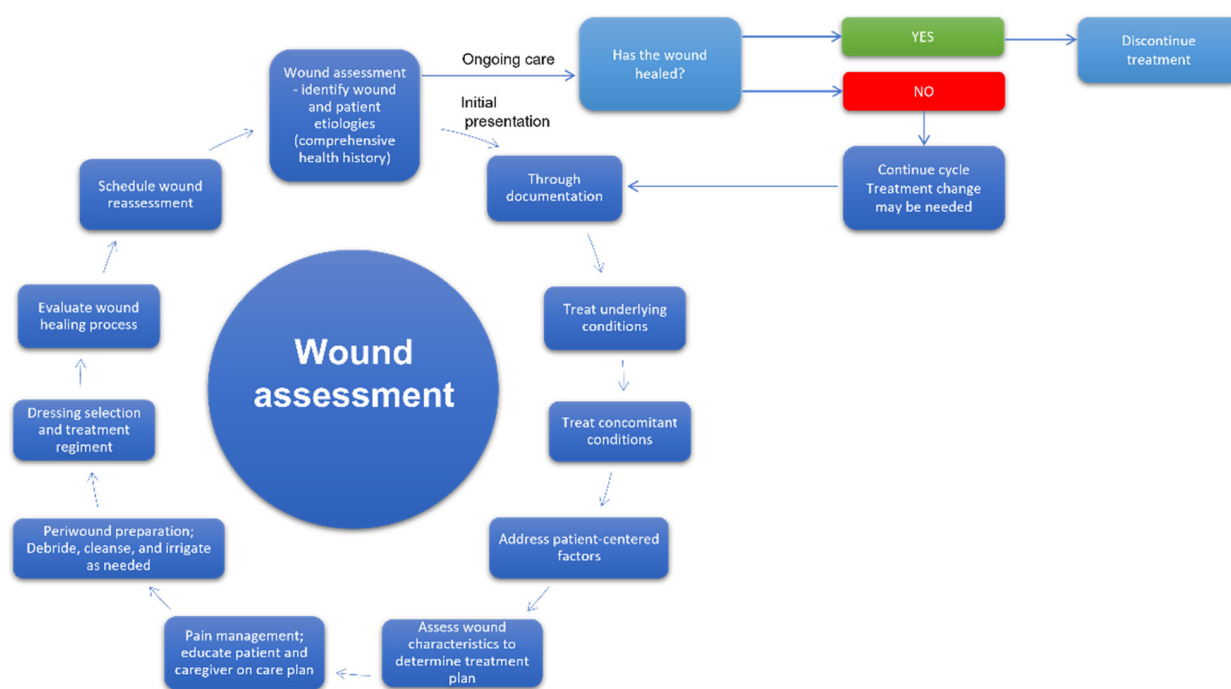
Wound assessment - identify wound and patient etiologies (comprehensive health history)

Ongoing care

Has the wound healed?

YES

Discontinue treatment

NO

Continue cycle Treatment change may be needed

Initial presentation

Through documentation

Treat underlying conditions

Treat concomitant conditions

Address patient-centered factors

Assess wound characteristics to determine treatment plan

Pain management; educate patient and caregiver on care plan

Periwound preparation; Debride, cleanse, and irrigate as needed

Dressing selection and treatment regiment

Evaluate wound healing process

Schedule wound reassessment

Wound assessment